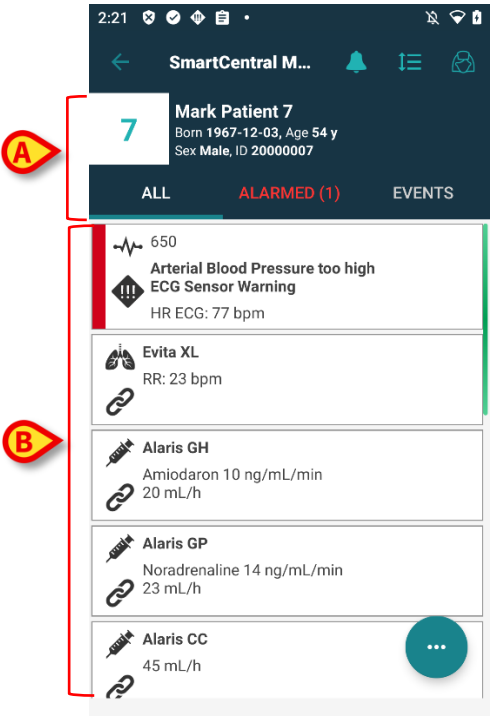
2:21

SmartCentral M...

A

7

Mark Patient 7
Born 1967-12-03, Age 54 y
Sex Male, ID 20000007

ALL
ALARMED (1)
EVENTS

B

650
Arterial Blood Pressure too high
ECG Sensor Warning
HR ECG: 77 bpm

Evita XL
RR: 23 bpm

Alaris GH
Amiodaron 10 ng/mL/min
20 mL/h

Alaris GP
Noradrenaline 14 ng/mL/min
23 mL/h

Alaris CC
45 mL/h